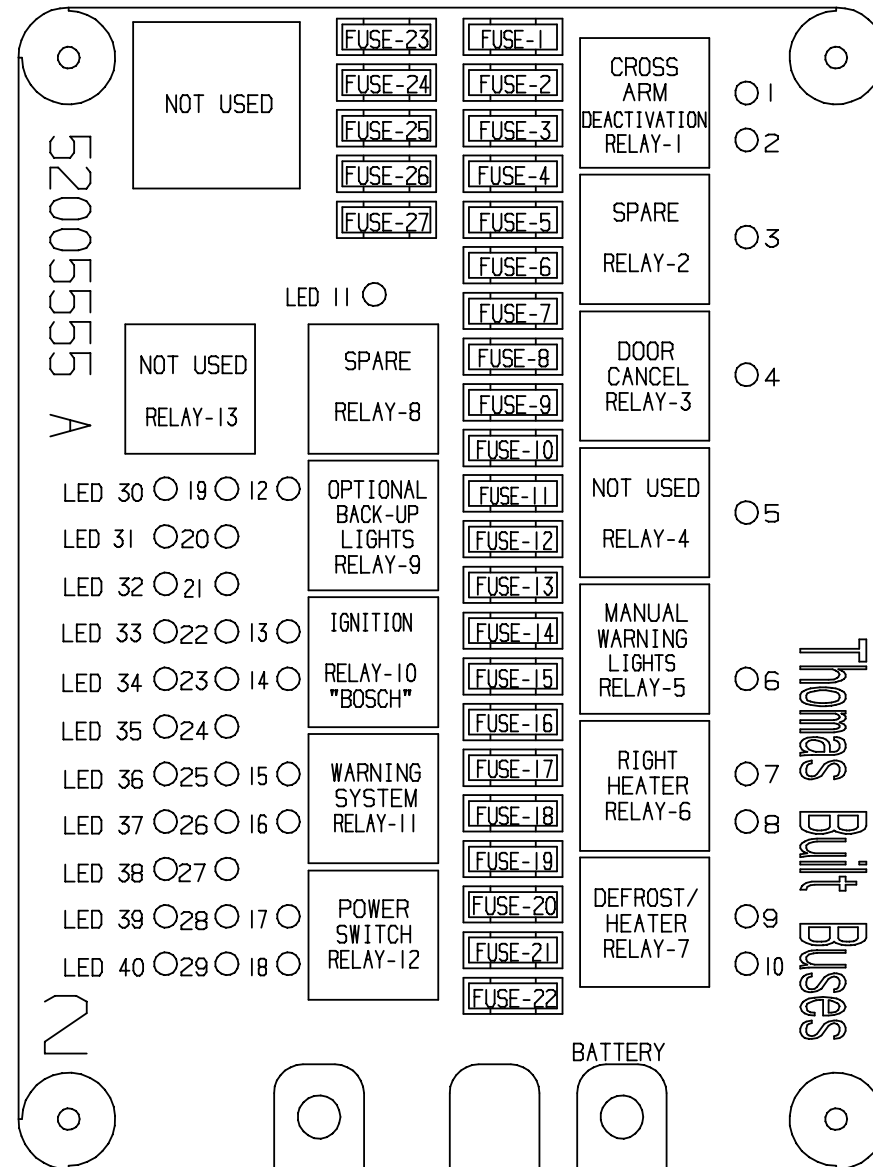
NOT USED

FUSE-23
FUSE-24
FUSE-25
FUSE-26
FUSE-27

FUSE-1
FUSE-2
FUSE-3
FUSE-4
FUSE-5
FUSE-6
FUSE-7
FUSE-8
FUSE-9
FUSE-10
FUSE-11
FUSE-12
FUSE-13
FUSE-14
FUSE-15
FUSE-16
FUSE-17
FUSE-18
FUSE-19
FUSE-20
FUSE-21
FUSE-22

CROSS ARM DEACTIVATION RELAY-1
1
2
SPARE RELAY-2
3
DOOR CANCEL RELAY-3
4
NOT USED RELAY-4
5
MANUAL WARNING LIGHTS RELAY-5
6
RIGHT HEATER RELAY-6
7
8
DEFROST/ HEATER RELAY-7
9
10

52005555 A

LED 11

NOT USED RELAY-13

SPARE RELAY-8

OPTIONAL BACK-UP LIGHTS RELAY-9

IGNITION RELAY-10 "BOSCH"

WARNING SYSTEM RELAY-11

POWER SWITCH RELAY-12

LED 30 19 12
LED 31 20
LED 32 21
LED 33 22 13
LED 34 23 14
LED 35 24
LED 36 25 15
LED 37 26 16
LED 38 27
LED 39 28 17
LED 40 29 18

Thomas Built Buses

2

BATTERY